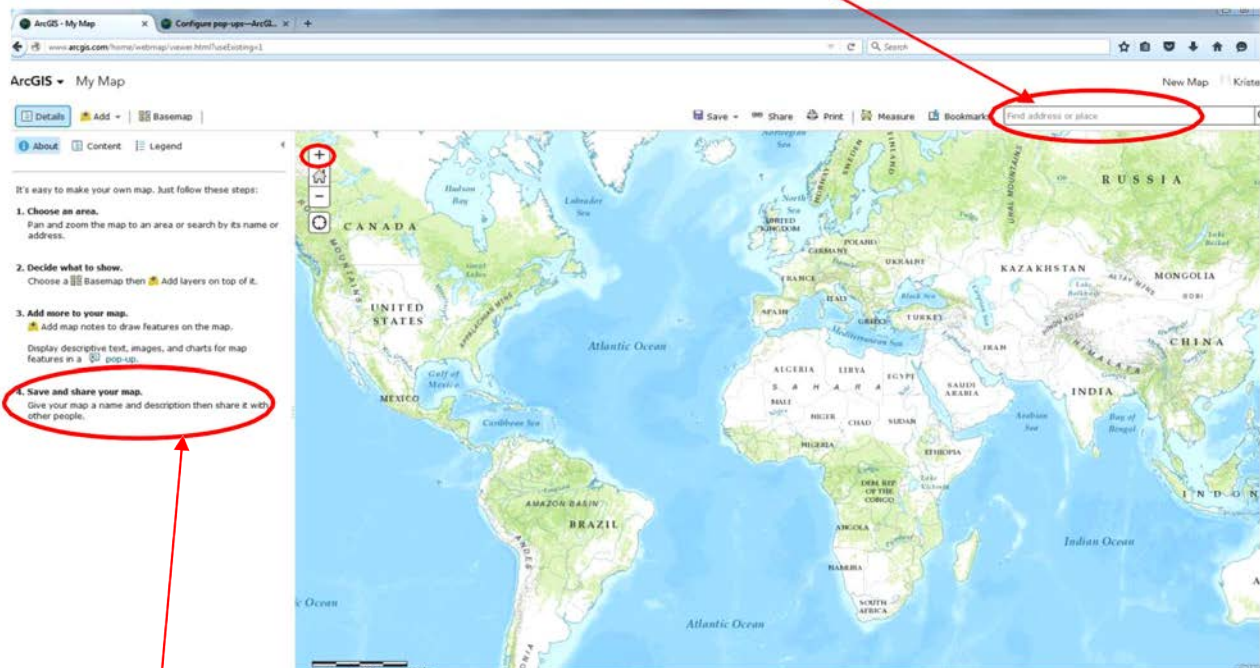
ArcGIS - My Map
Configure pop-ups—ArcGI...
www.arcgis.com/home/webmap/viewer.html?useExisting=1
Search

ArcGIS ▾ My Map
New Map Kriste

Details Add ▾ Basemap
Save ▾ Share Print Measure Bookmarks Find address or place

About Content Legend

It's easy to make your own map. Just follow these steps:

1. Choose an area.
Pan and zoom the map to an area or search by its name or address.

2. Decide what to show.
Choose a Basemap then Add layers on top of it.

3. Add more to your map.
Add map notes to draw features on the map.

Display descriptive text, images, and charts for map features in a pop-up.

4. Save and share your map.
Give your map a name and description then share it with other people.

Norwegian Sea
FINLAND
SWEDEN
RUSSIA
URAL MOUNTAINS
Hudson Bay
Labrador Sea
North Sea
UNITED KINGDOM
CANADA
POLAND
GERMANY
UKRAINE
KAZAKHSTAN
MONGOLIA
FRANCE
ITALY
Black Sea
SPAIN
GREECE
TURKEY
UNITED STATES
Mediterranean Sea
IRAN
CHINA
Atlantic Ocean
ALGERIA
LIBYA
EGYPT
Gulf of Mexico
SAHARA
SAUDI ARABIA
INDIA
MEXICO
MALI
NIGER
CHAD
SUDAN
Arabian Sea
Bay of Bengal
Caribbean Sea
NIGERIA
ETHIOPIA
DEM. REP. OF THE CONGO
AMAZON BASIN
BRAZIL
INDON
ANGOLA
Indian Ocean
NAMIBIA
SOUTH AFRICA
Ocean
Atlantic Ocean